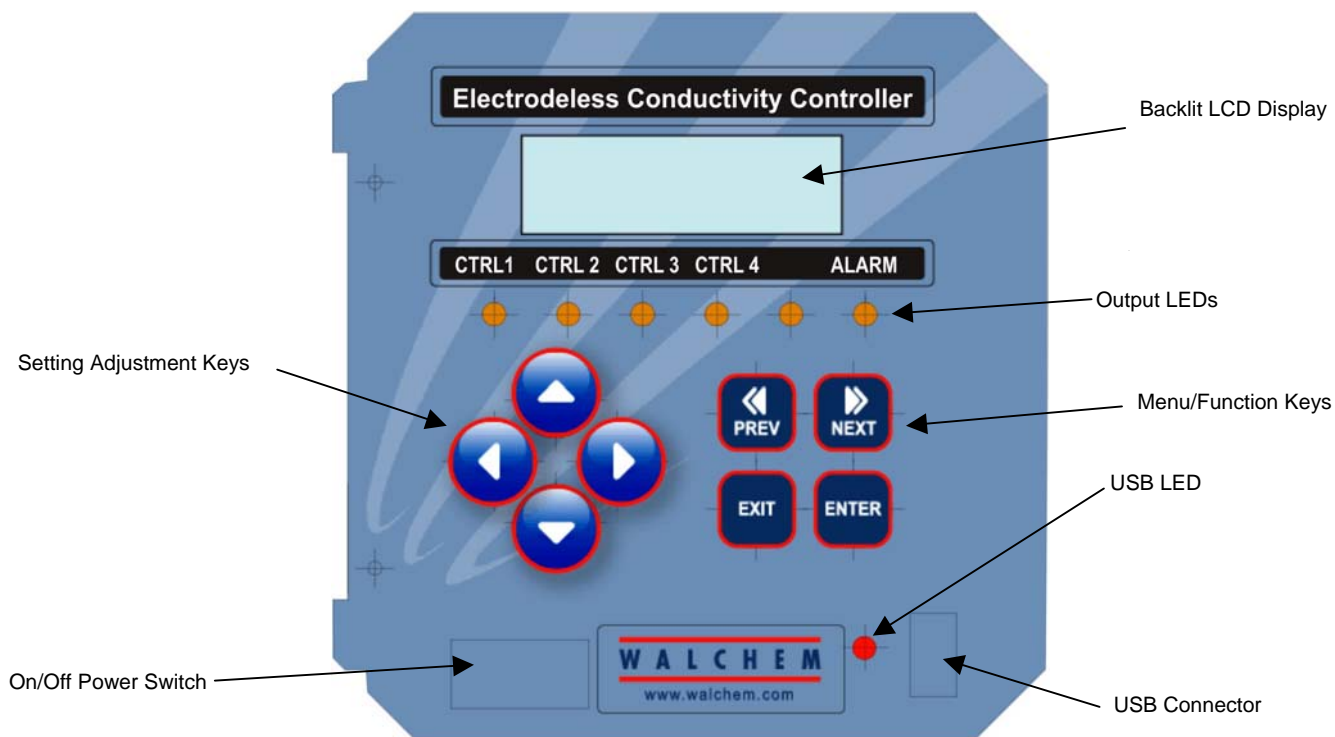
Electrodeless Conductivity Controller

Backlit LCD Display

CTRL1 CTRL 2 CTRL 3 CTRL 4 ALARM

Output LEDs

Setting Adjustment Keys

PREV

NEXT

Menu/Function Keys

EXIT

ENTER

USB LED

WALCHEM

www.walchem.com

On/Off Power Switch

USB Connector